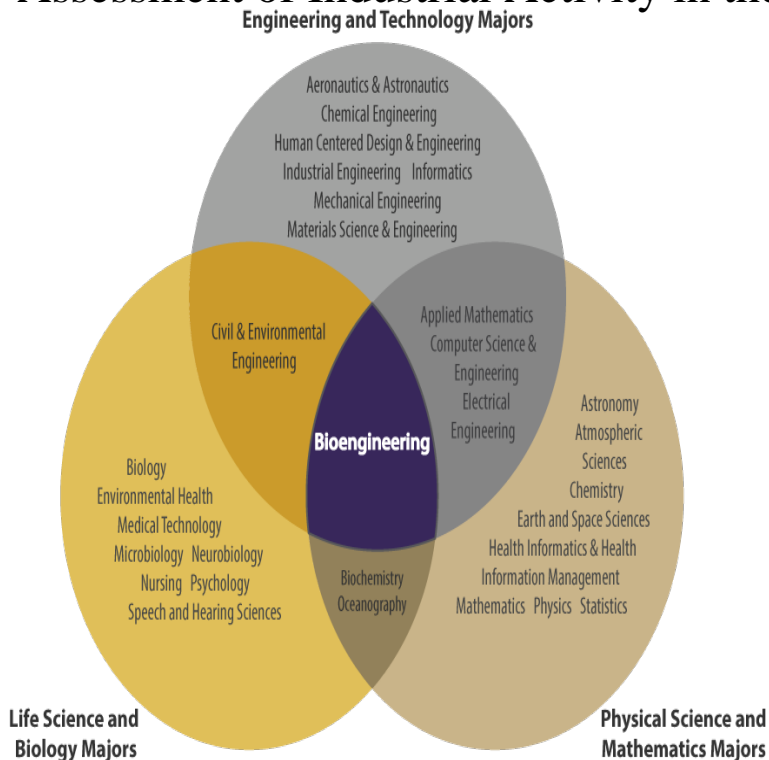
Engineering and Technology Majors

Aeronautics & Astronautics
Chemical Engineering
Human Centered Design & Engineering
Industrial Engineering Informatics
Mechanical Engineering
Materials Science & Engineering

Civil & Environmental Engineering

Applied Mathematics
Computer Science & Engineering
Electrical Engineering

Bioengineering

Biology
Environmental Health
Medical Technology
Microbiology Neurobiology
Nursing Psychology
Speech and Hearing Sciences

Biochemistry
Oceanography

Astronomy
Atmospheric Sciences
Chemistry
Earth and Space Sciences
Health Informatics & Health Information Management
Mathematics Physics Statistics

Life Science and Biology Majors

Physical Science and Mathematics Majors